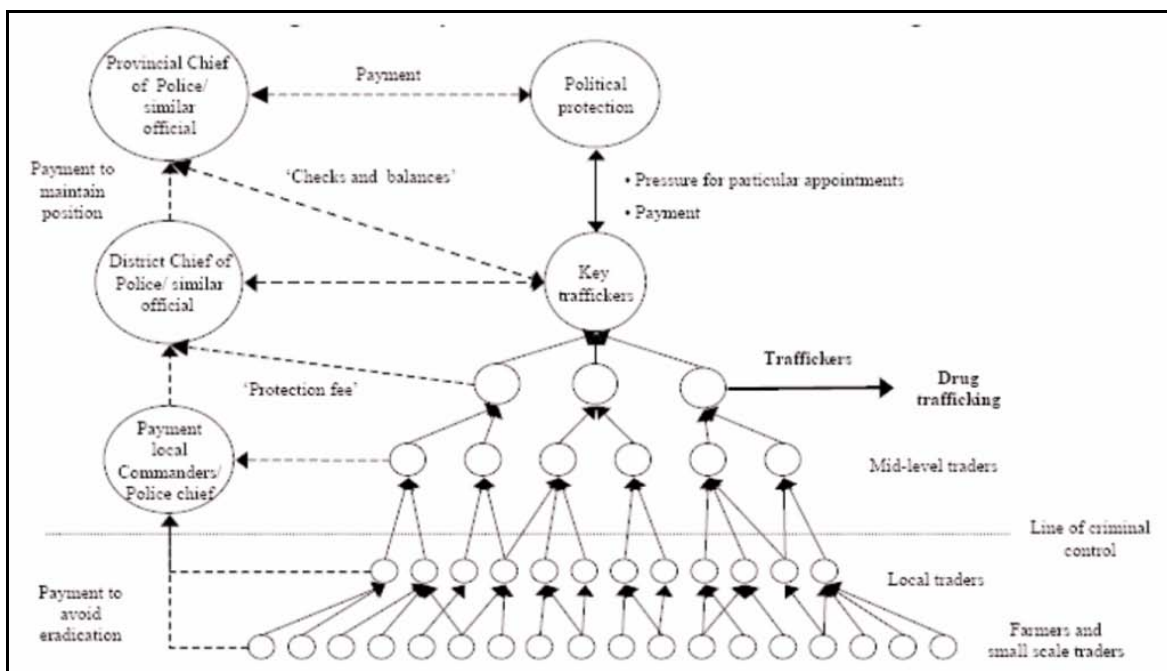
Provincial Chief of Police/ similar official

Payment

Political protection

Payment to maintain position

'Checks and balances'

• Pressure for particular appointments
• Payment

District Chief of Police/ similar official

Key traffickers

Traffickers

Drug trafficking

'Protection fee'

Payment local Commanders/ Police chief

Mid-level traders

Line of criminal control

Local traders

Payment to avoid eradication

Farmers and small scale traders